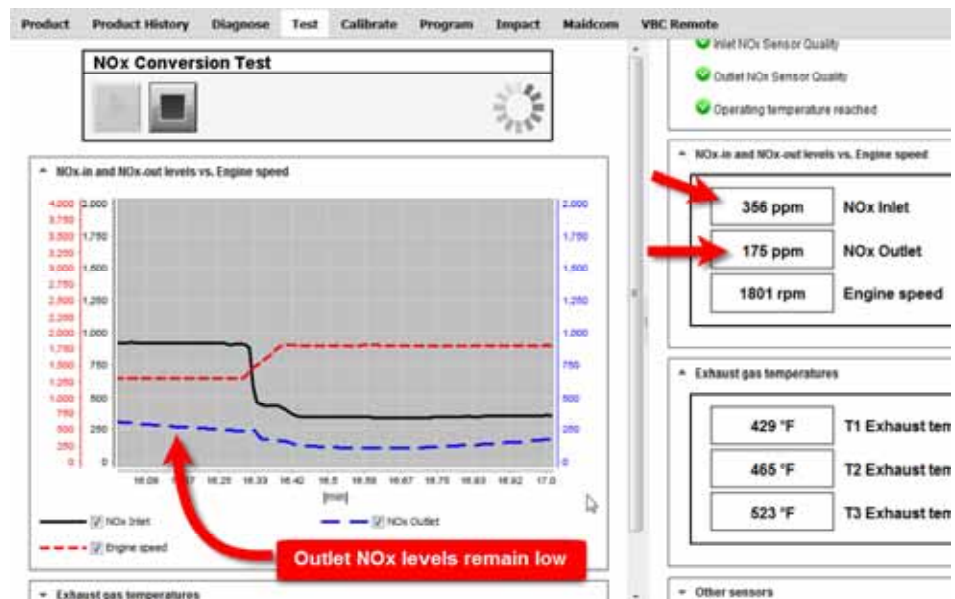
Product Product History Diagnose Test Calibrate Program Impact Maidcom VBC Remote

NOx Conversion Test

NOx-in and NOx-out levels vs. Engine speed

4,000 3,750 3,500 3,250 3,000 2,750 2,500 2,250 2,000 1,750 1,500 1,250 1,000 750 500 250 0

2,000 1,750 1,500 1,250 1,000 750 500 250 0

2,000 1,750 1,500 1,250 1,000 750 500 250 0

16.08 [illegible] 16.25 16.33 16.42 16.5 16.58 16.67 16.75 16.83 16.92 17.0

[min]

NOx Inlet NOx Outlet

Engine speed

Outlet NOx levels remain low

Exhaust gas temperatures

Inlet NOx Sensor Quality

Outlet NOx Sensor Quality

Operating temperature reached

NOx-in and NOx-out levels vs. Engine speed

| 356 ppm | NOx Inlet |
|---|---|
| 175 ppm | NOx Outlet |
| 1801 rpm | Engine speed |

Exhaust gas temperatures

| 429 °F | T1 Exhaust tem |
|---|---|
| 465 °F | T2 Exhaust tem |
| 523 °F | T3 Exhaust tem |

Other sensors